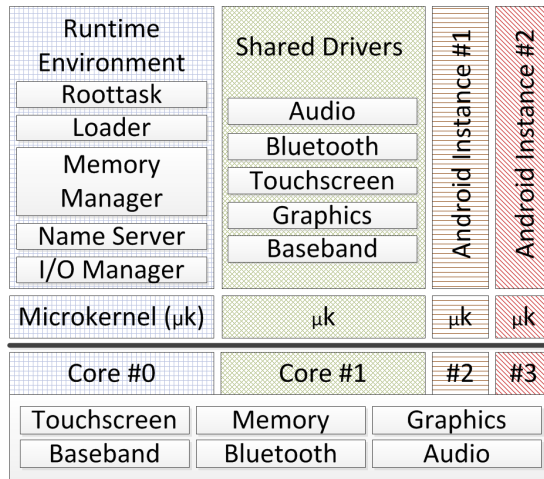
Runtime Environment

Roottask

Loader

Memory Manager

Name Server

I/O Manager

Shared Drivers

Audio

Bluetooth

Touchscreen

Graphics

Baseband

Android Instance #1

Android Instance #2

Microkernel (μk)

μk

μk

μk

Core #0

Core #1

#2

#3

Touchscreen

Memory

Graphics

Baseband

Bluetooth

Audio